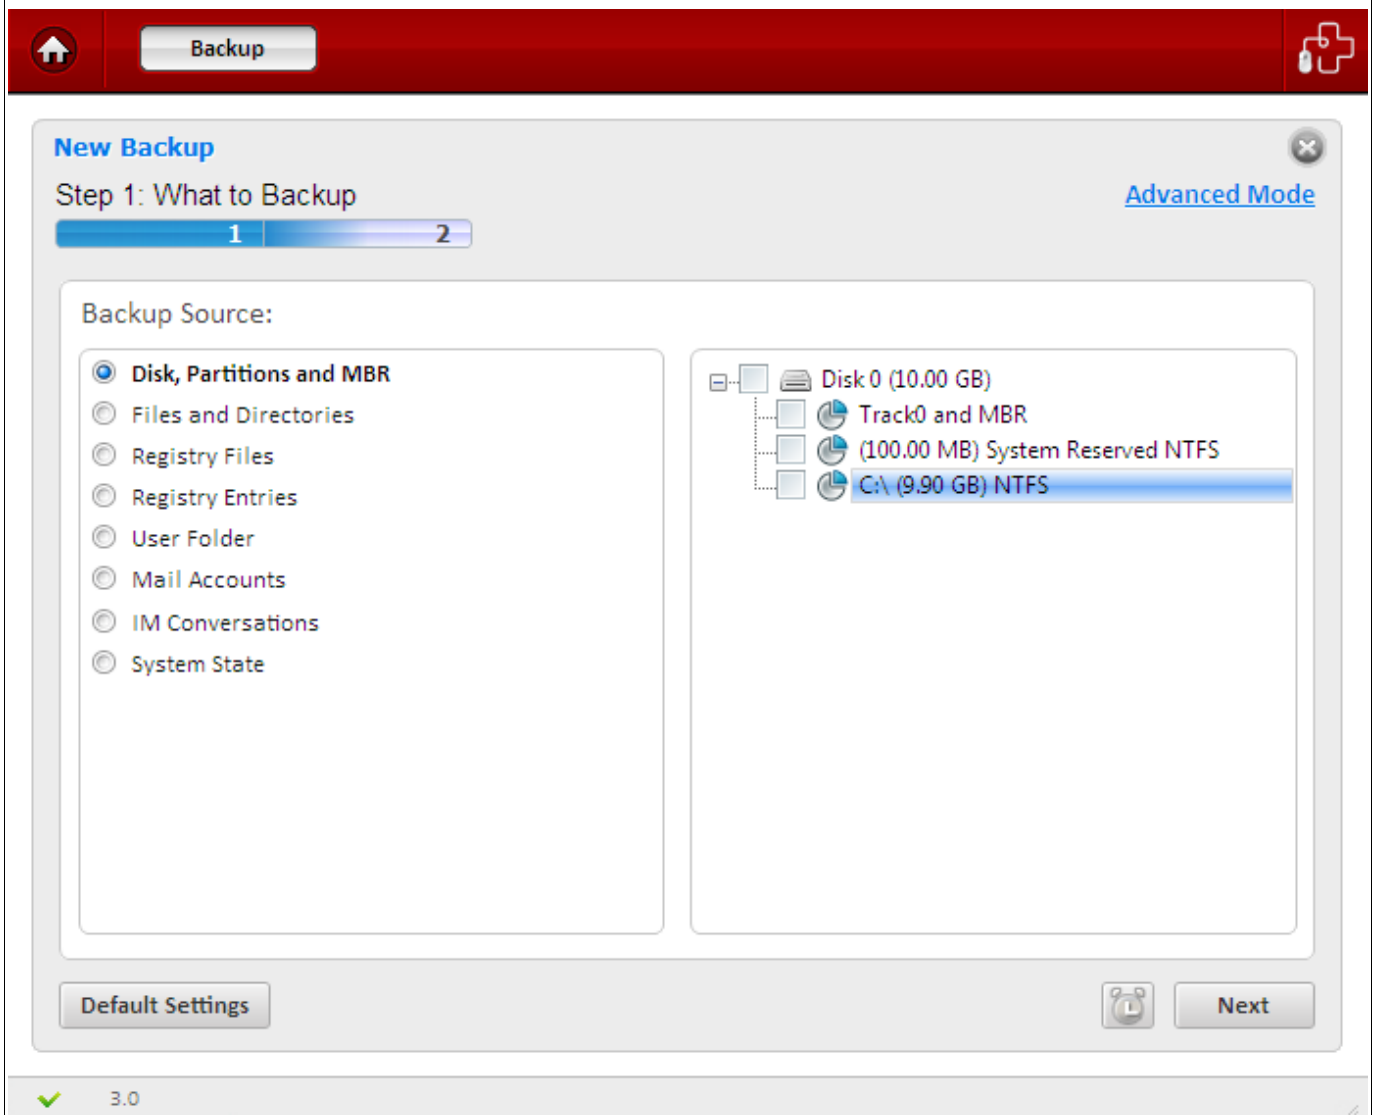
Backup

New Backup

Step 1: What to Backup

Advanced Mode

1 2

Backup Source:

Disk, Partitions and MBR
Files and Directories
Registry Files
Registry Entries
User Folder
Mail Accounts
IM Conversations
System State

Disk 0 (10.00 GB)
Track0 and MBR
(100.00 MB) System Reserved NTFS
C:\ (9.90 GB) NTFS

Default Settings

Next

3.0